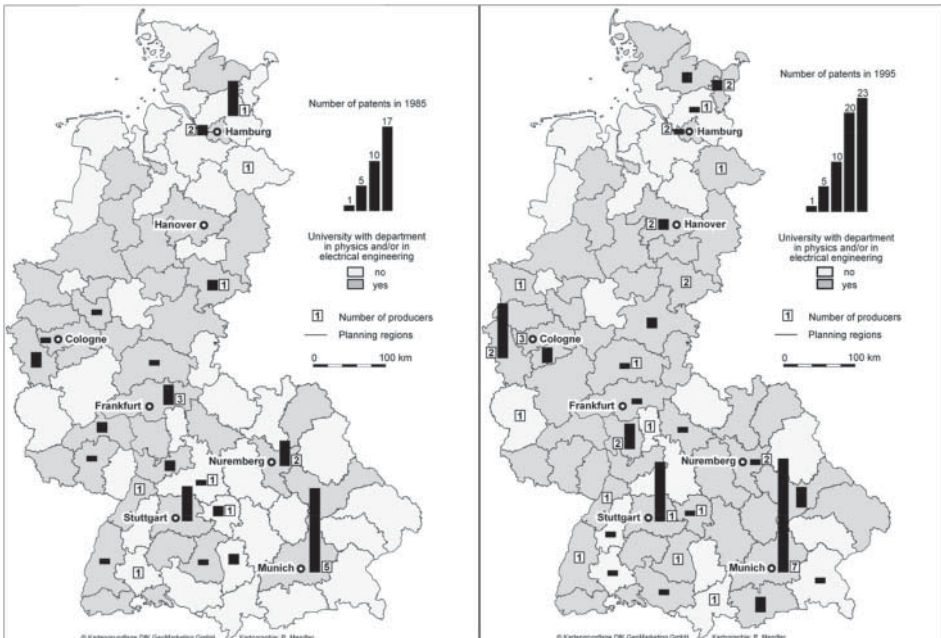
1
2
Hamburg
1
Number of patents in 1985
1
5
10
17
Hanover
University with department in physics and/or in electrical engineering
no
yes
1
Number of producers
Planning regions
0
100 km
Cologne
Frankfurt
3
1
Nuremberg
2
Stuttgart
1
1
1
Munich
5
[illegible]

2
1
2
Hamburg
1
Number of patents in 1995
1
5
10
20
23
2
Hanover
University with department in physics and/or in electrical engineering
no
yes
2
1
Number of producers
Planning regions
1
0
100 km
2
3
Cologne
1
1
Frankfurt
1
2
Nuremberg
2
1
1
Stuttgart
1
1
1
Munich
7
1
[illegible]